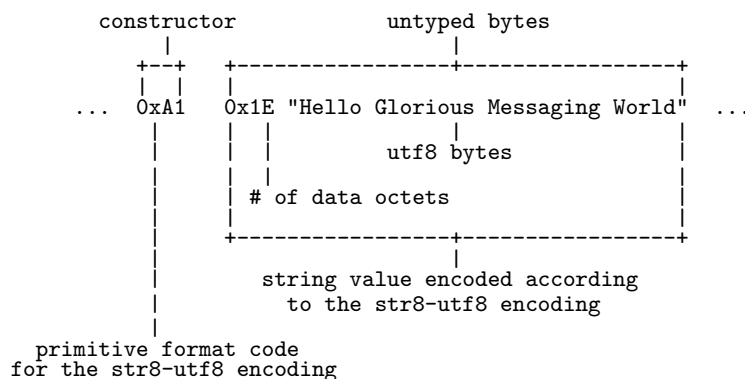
constructor

untyped bytes

... 0xA1 0x1E "Hello Glorious Messaging World" ...

utf8 bytes

# of data octets

string value encoded according to the str8-utf8 encoding

primitive format code for the str8-utf8 encoding